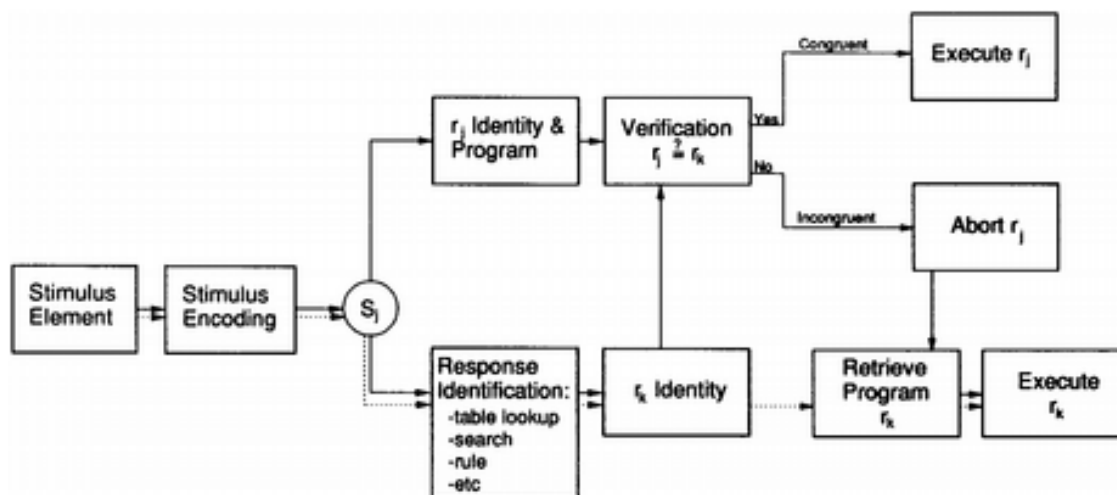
Stimulus Element

Stimulus Encoding

$S_j$

$r_j$ Identity & Program

Verification $r_j \stackrel{?}{=} r_k$

Yes

Congruent

Execute $r_j$

No

Incongruent

Abort $r_j$

Response Identification:
-table lookup
-search
-rule
-etc

$r_k$ Identity

Retrieve Program $r_k$

Execute $r_k$